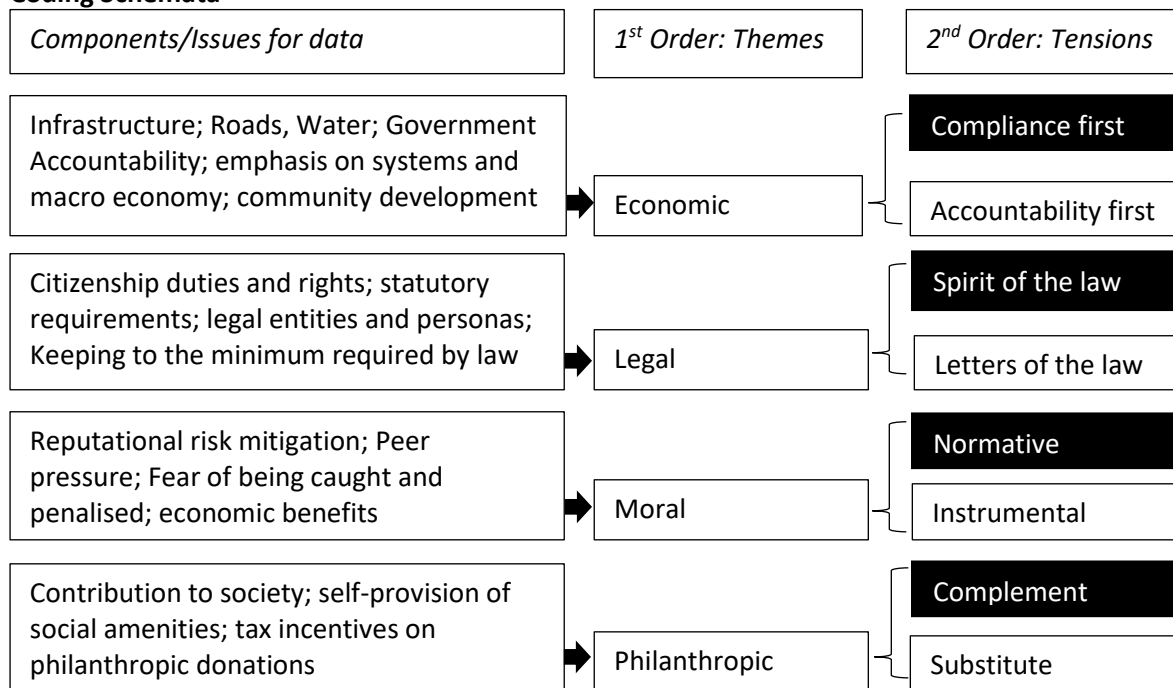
Coding Schemata

Components/Issues for data

1$^{st}$ Order: Themes

2$^{nd}$ Order: Tensions

Infrastructure; Roads, Water; Government Accountability; emphasis on systems and macro economy; community development

Economic

Compliance first

Accountability first

Citizenship duties and rights; statutory requirements; legal entities and personas; Keeping to the minimum required by law

Legal

Spirit of the law

Letters of the law

Reputational risk mitigation; Peer pressure; Fear of being caught and penalised; economic benefits

Moral

Normative

Instrumental

Contribution to society; self-provision of social amenities; tax incentives on philanthropic donations

Philanthropic

Complement

Substitute